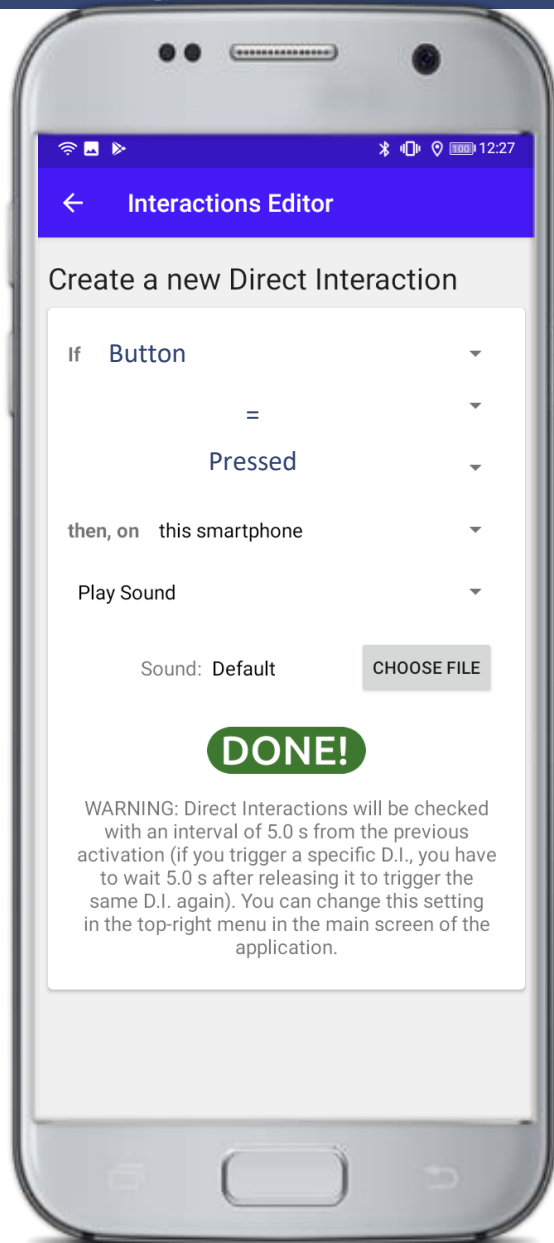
100 12:27

Interactions Editor

Create a new Direct Interaction

If Button

=

Pressed

then, on this smartphone

Play Sound

Sound: Default

CHOOSE FILE

DONE!

WARNING: Direct Interactions will be checked with an interval of 5.0 s from the previous activation (if you trigger a specific D.I., you have to wait 5.0 s after releasing it to trigger the same D.I. again). You can change this setting in the top-right menu in the main screen of the application.